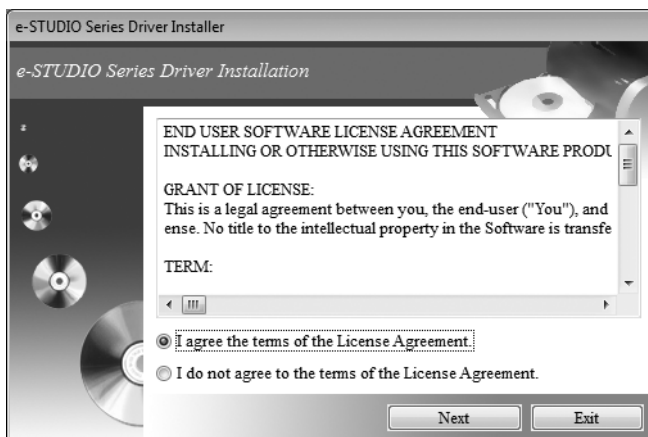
e-STUDIO Series Driver Installer

e-STUDIO Series Driver Installation

END USER SOFTWARE LICENSE AGREEMENT
INSTALLING OR OTHERWISE USING THIS SOFTWARE PRODU

GRANT OF LICENSE:
This is a legal agreement between you, the end-user ("You"), and
ense. No title to the intellectual property in the Software is transfe

TERM:

I agree the terms of the License Agreement.

I do not agree to the terms of the License Agreement.

Next

Exit